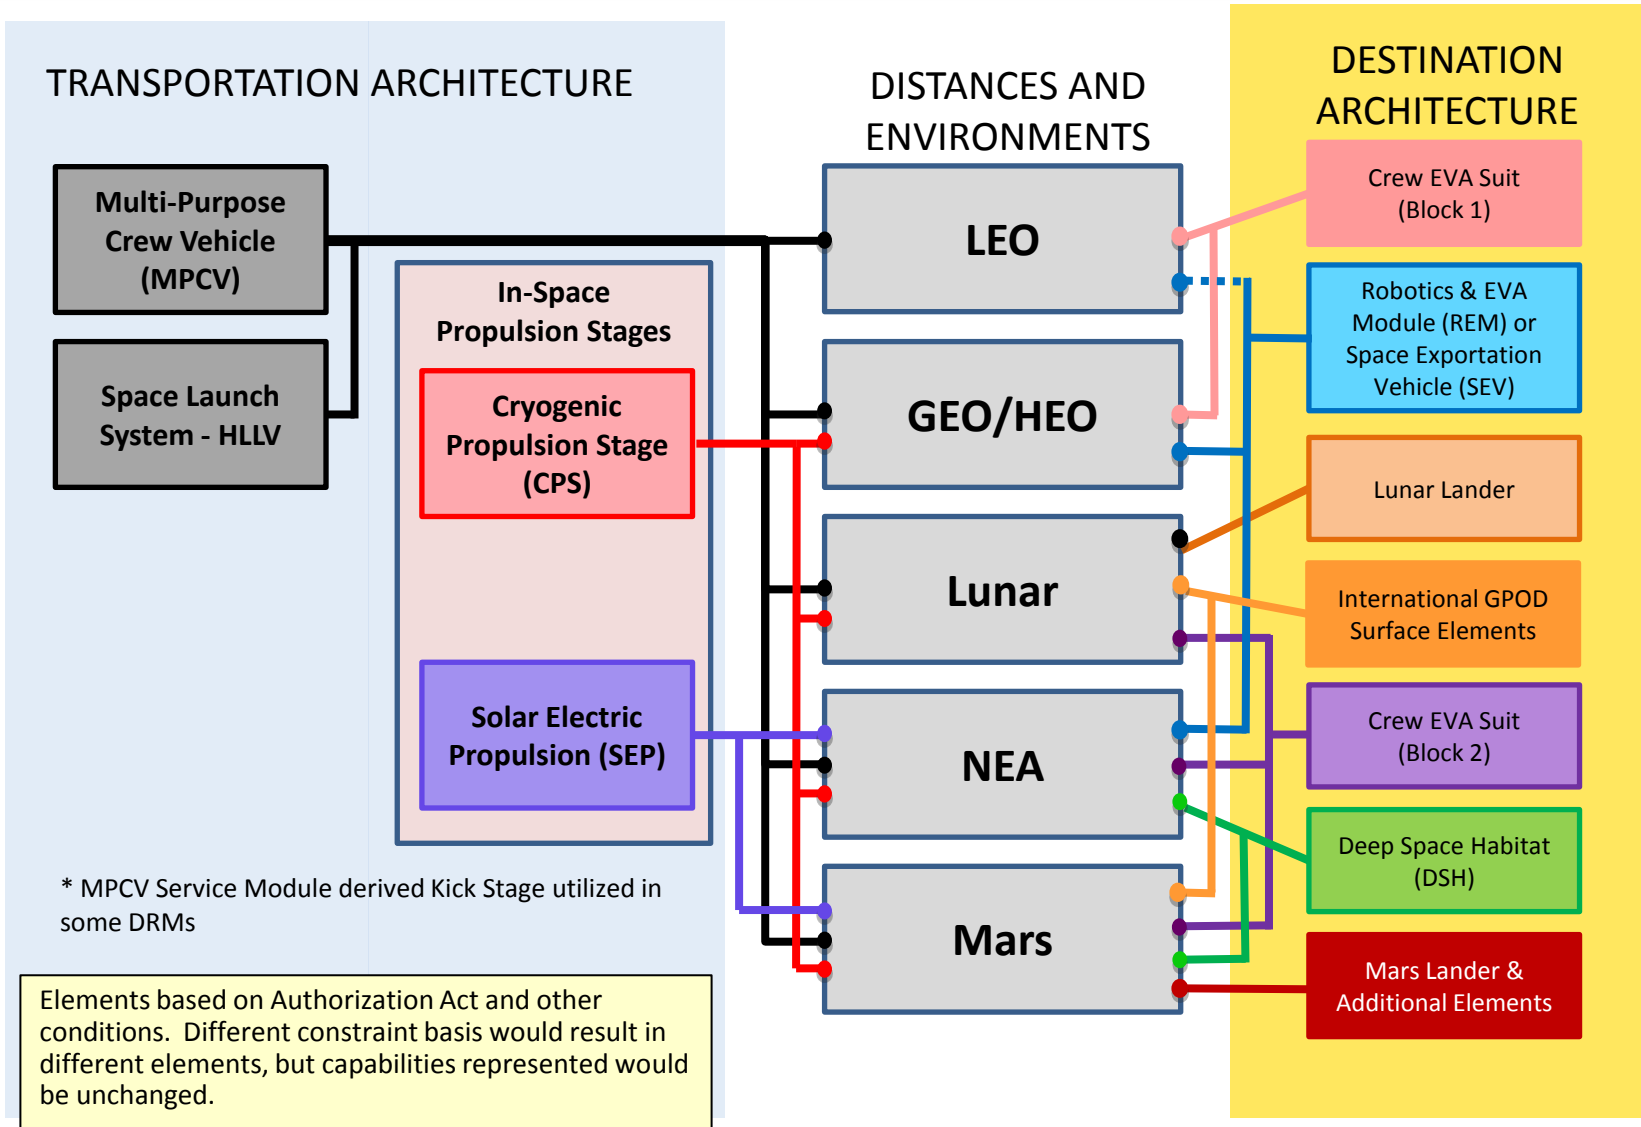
TRANSPORTATION ARCHITECTURE

Multi-Purpose Crew Vehicle (MPCV)

Space Launch System - HLLV

In-Space Propulsion Stages

Cryogenic Propulsion Stage (CPS)

Solar Electric Propulsion (SEP)

* MPCV Service Module derived Kick Stage utilized in some DRMs

Elements based on Authorization Act and other conditions. Different constraint basis would result in different elements, but capabilities represented would be unchanged.

DISTANCES AND ENVIRONMENTS

LEO

GEO/HEO

Lunar

NEA

Mars

DESTINATION ARCHITECTURE

Crew EVA Suit (Block 1)

Robotics & EVA Module (REM) or Space Exportation Vehicle (SEV)

Lunar Lander

International GPOD Surface Elements

Crew EVA Suit (Block 2)

Deep Space Habitat (DSH)

Mars Lander & Additional Elements